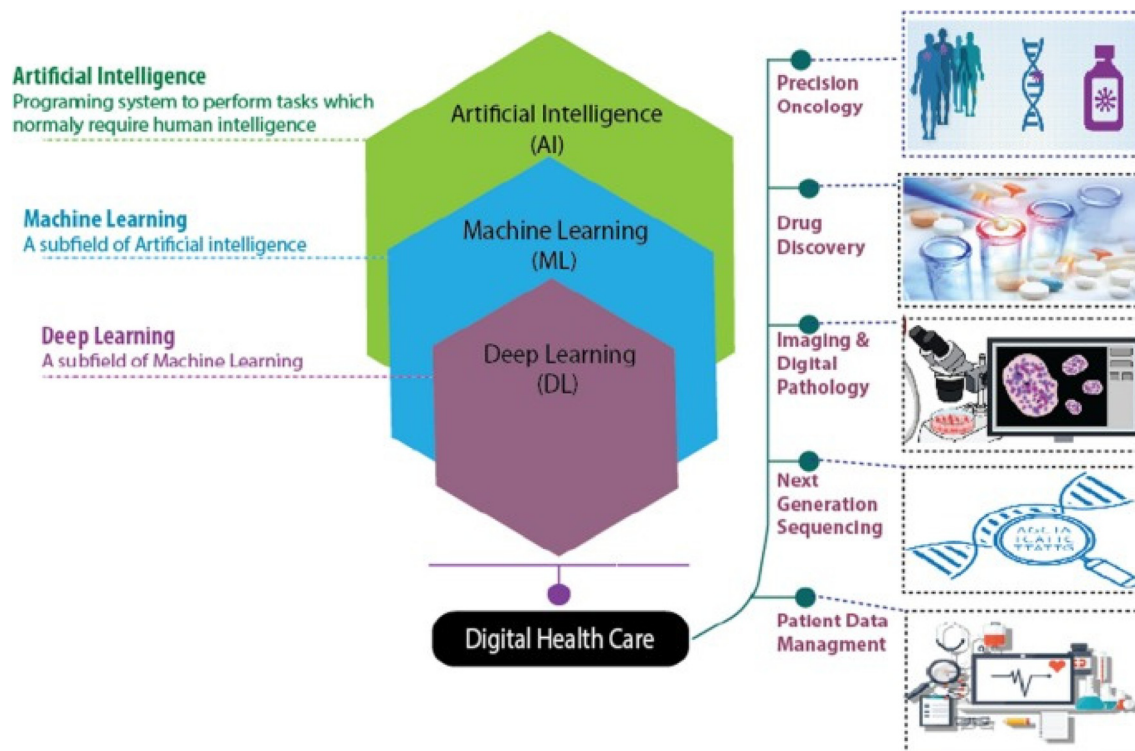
Artificial Intelligence
Programing system to perform tasks which normaly require human intelligence

Machine Learning
A subfield of Artificial intelligence

Deep Learning
A subfield of Machine Learning

Artificial Intelligence (AI)

Machine Learning (ML)

Deep Learning (DL)

Digital Health Care

Precision Oncology

Drug Discovery

Imaging & Digital Pathology

Next Generation Sequencing

ACGTA
TCATTC
TTATTG

Patient Data Managment